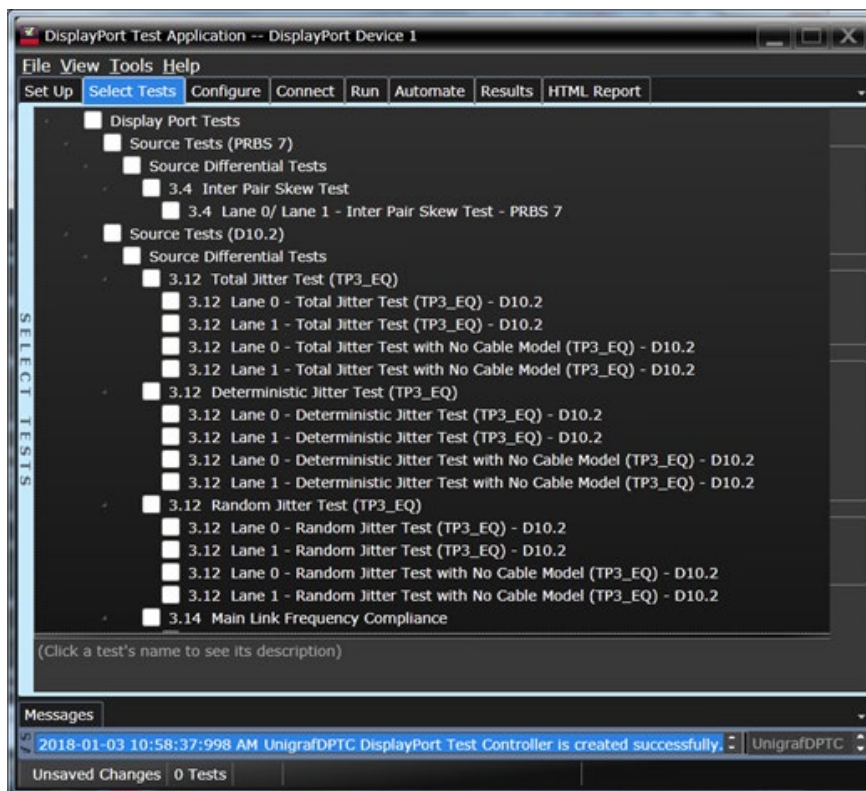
DisplayPort Test Application -- DisplayPort Device 1

File View Tools Help

Set Up | Select Tests | Configure | Connect | Run | Automate | Results | HTML Report

SELECT TESTS

Display Port Tests
Source Tests (PRBS 7)
Source Differential Tests
3.4 Inter Pair Skew Test
3.4 Lane 0/ Lane 1 - Inter Pair Skew Test - PRBS 7
Source Tests (D10.2)
Source Differential Tests
3.12 Total Jitter Test (TP3_EQ)
3.12 Lane 0 - Total Jitter Test (TP3_EQ) - D10.2
3.12 Lane 1 - Total Jitter Test (TP3_EQ) - D10.2
3.12 Lane 0 - Total Jitter Test with No Cable Model (TP3_EQ) - D10.2
3.12 Lane 1 - Total Jitter Test with No Cable Model (TP3_EQ) - D10.2
3.12 Deterministic Jitter Test (TP3_EQ)
3.12 Lane 0 - Deterministic Jitter Test (TP3_EQ) - D10.2
3.12 Lane 1 - Deterministic Jitter Test (TP3_EQ) - D10.2
3.12 Lane 0 - Deterministic Jitter Test with No Cable Model (TP3_EQ) - D10.2
3.12 Lane 1 - Deterministic Jitter Test with No Cable Model (TP3_EQ) - D10.2
3.12 Random Jitter Test (TP3_EQ)
3.12 Lane 0 - Random Jitter Test (TP3_EQ) - D10.2
3.12 Lane 1 - Random Jitter Test (TP3_EQ) - D10.2
3.12 Lane 0 - Random Jitter Test with No Cable Model (TP3_EQ) - D10.2
3.12 Lane 1 - Random Jitter Test with No Cable Model (TP3_EQ) - D10.2
3.14 Main Link Frequency Compliance

(Click a test's name to see its description)

Messages

2018-01-03 10:58:37:998 AM UnigrafDPTC DisplayPort Test Controller is created successfully. | UnigrafDPTC

Unsaved Changes | 0 Tests